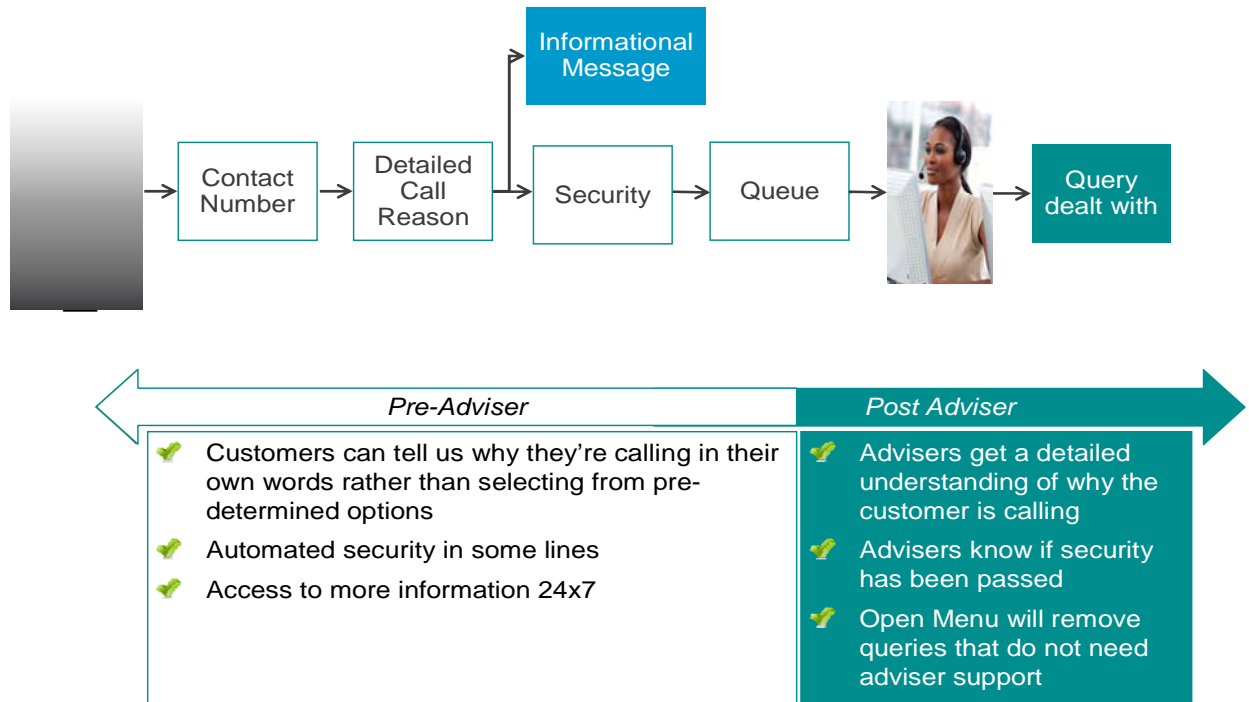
Informational Message

Contact Number

Detailed Call Reason

Security

Queue

Query dealt with

Pre-Adviser

Post Adviser

Customers can tell us why they're calling in their own words rather than selecting from predetermined options

Automated security in some lines

Access to more information 24x7

Advisers get a detailed understanding of why the customer is calling

Advisers know if security has been passed

Open Menu will remove queries that do not need adviser support